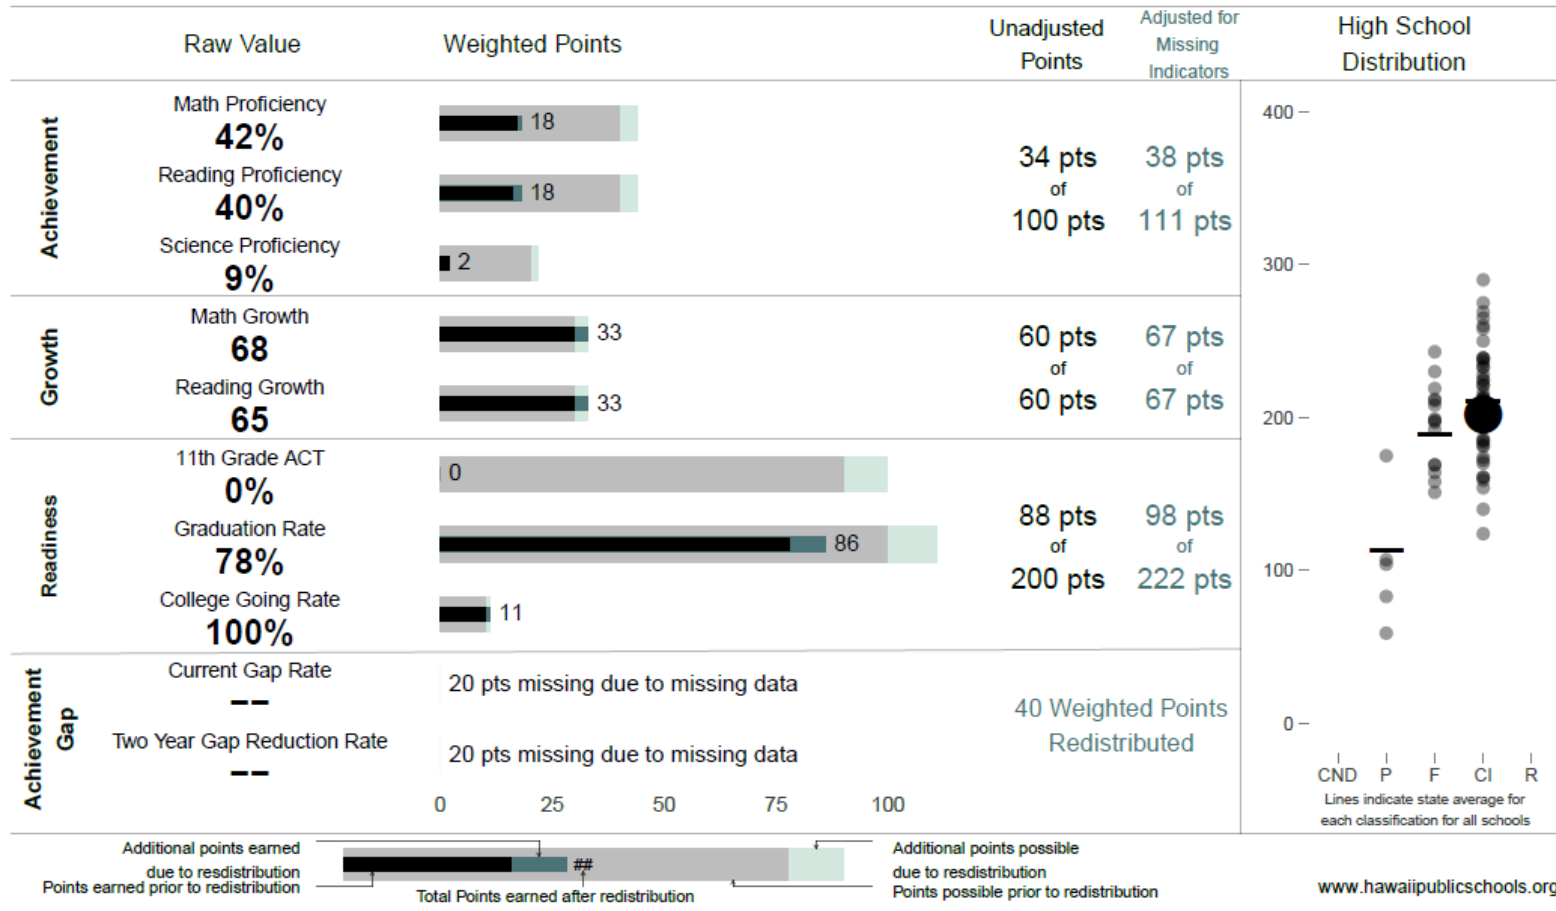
| | Raw Value | Weighted Points | Unadjusted Points | Adjusted for Missing Indicators |
|---|---|---|---|---|
| Achievement | Math Proficiency **42%** | 18 | 34 pts of 100 pts | 38 pts of 111 pts |
| | Reading Proficiency **40%** | 18 | | |
| | Science Proficiency **9%** | 2 | | |
| Growth | Math Growth **68** | 33 | 60 pts of 60 pts | 67 pts of 67 pts |
| | Reading Growth **65** | 33 | | |
| Readiness | 11th Grade ACT **0%** | 0 | 88 pts of 200 pts | 98 pts of 222 pts |
| | Graduation Rate **78%** | 86 | | |
| | College Going Rate **100%** | 11 | | |
| Achievement Gap | Current Gap Rate **--** | 20 pts missing due to missing data | 40 Weighted Points Redistributed | |
| | Two Year Gap Reduction Rate **--** | 20 pts missing due to missing data | | |

0 25 50 75 100

High School Distribution

400 – 300 – 200 – 100 – 0 –

CND P F CI R

Lines indicate state average for each classification for all schools

Additional points earned due to resdistribution
Points earned prior to redistribution
##
Total Points earned after redistribution
Additional points possible due to resdistribution
Points possible prior to redistribution

www.hawaiipublicschools.org